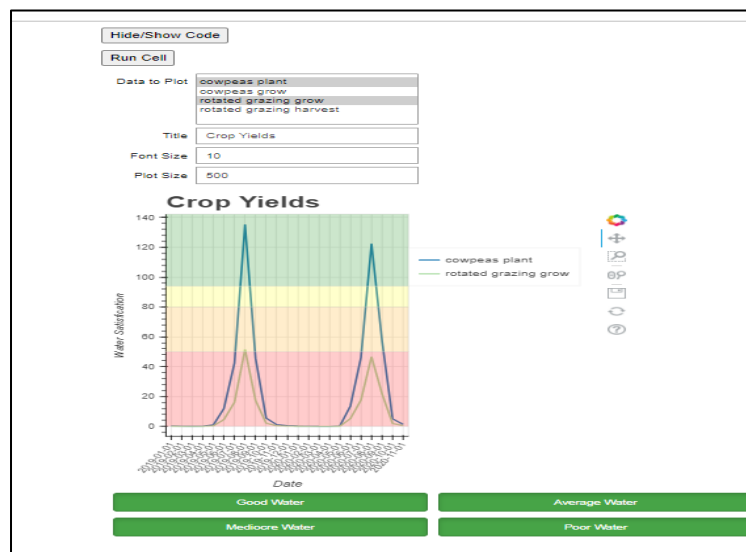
Hide/Show Code

Run Cell

Data to Plot
cowpeas plant
cowpeas grow
rotated grazing grow
rotated grazing harvest

Title Crop Yields

Font Size 10

Plot Size 500

Crop Yields

140
120
100
80
60
40
20
0

Water Satisfication

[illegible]

Date

cowpeas plant
rotated grazing grow

Good Water

Average Water

Mediocre Water

Poor Water